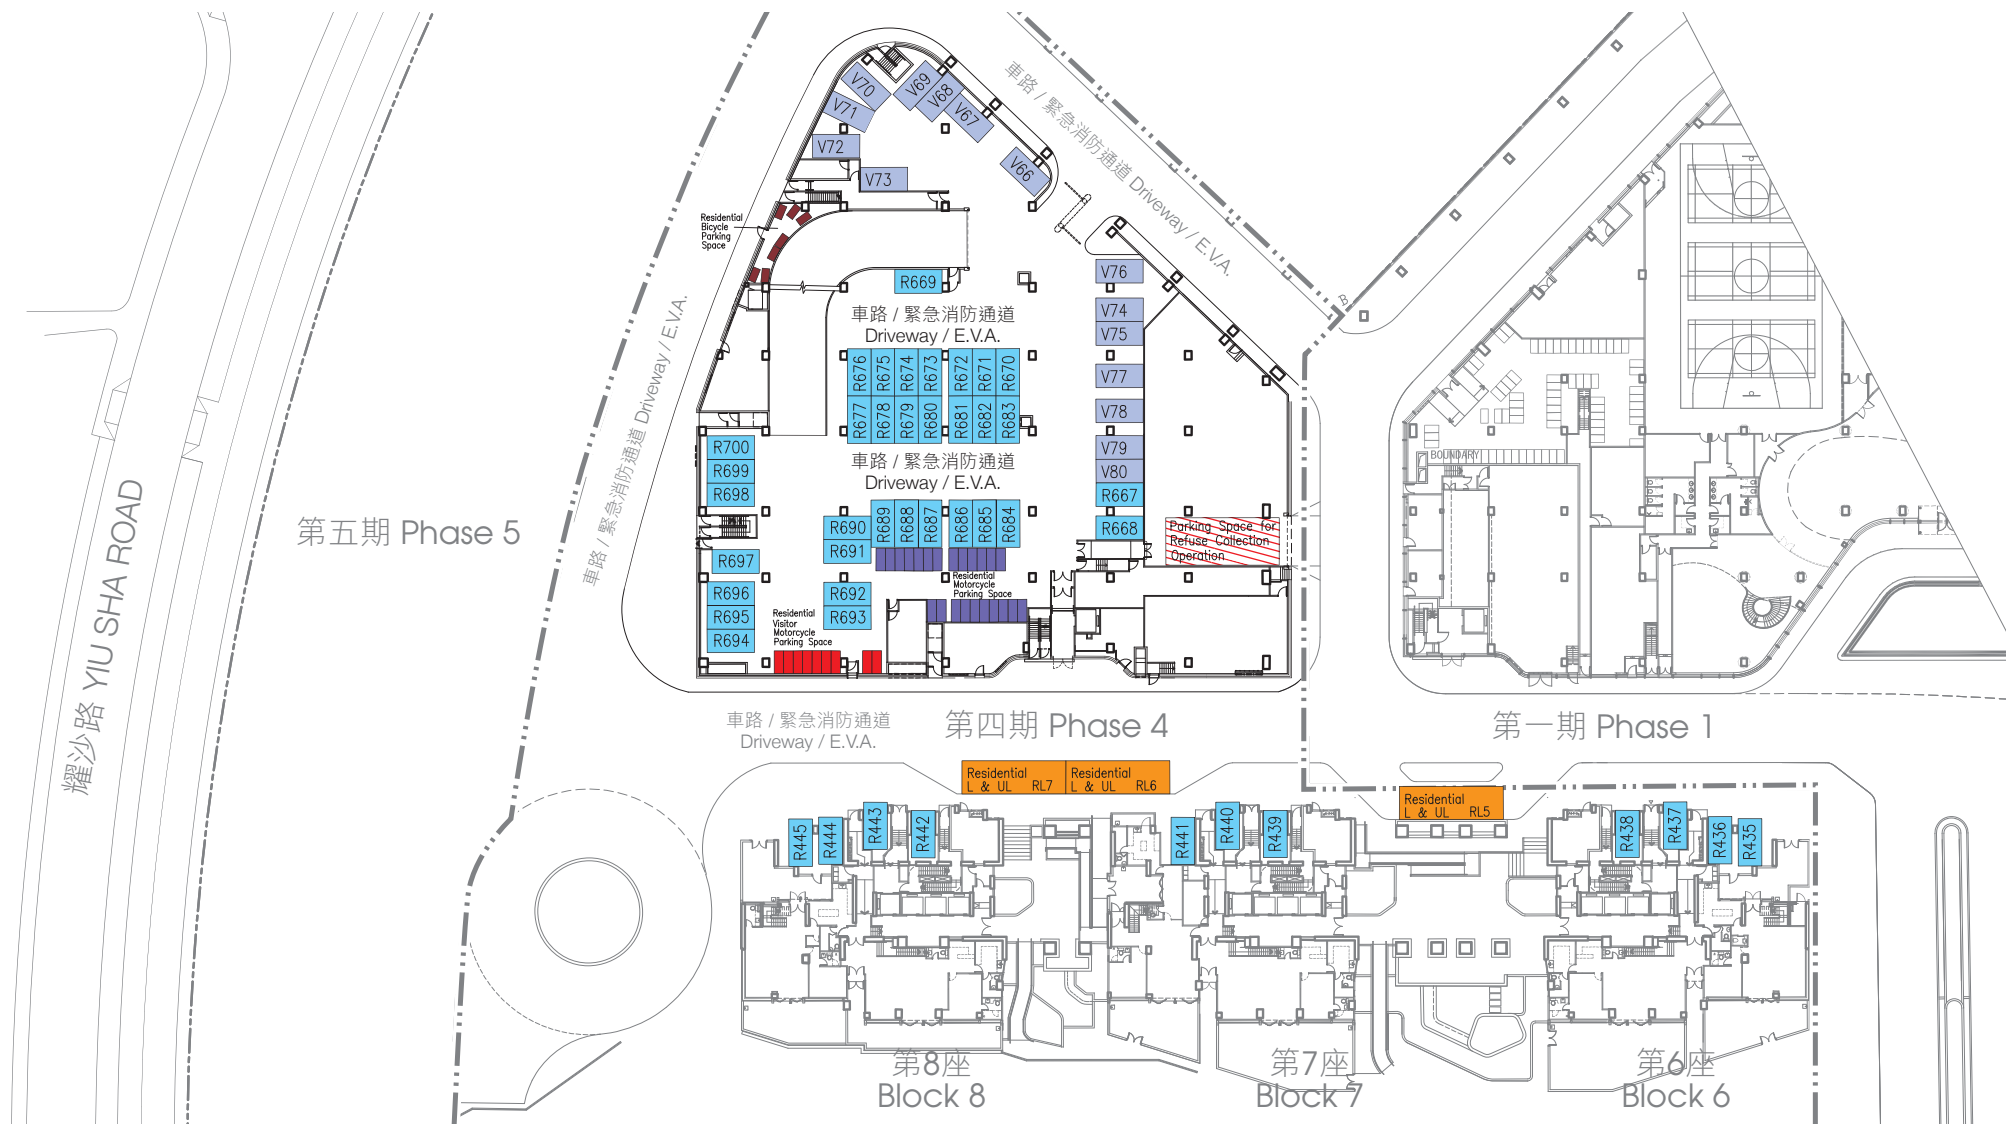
耀沙路 YIU SHA ROAD

第五期 Phase 5

車路 / 緊急消防通道 Driveway / E.V.A.

V70
V71
V72
V73
V69
V68
V67
V66

車路 / 緊急消防通道 Driveway / E.V.A.

Residential Bicycle Parking Space

R669

車路 / 緊急消防通道
Driveway / E.V.A.

R676 R675 R674 R673 R672 R671 R670
R677 R678 R679 R680 R681 R682 R683

車路 / 緊急消防通道
Driveway / E.V.A.

V76
V74
V75
V77
V78
V79
V80
R667
R668

R700
R699
R698
R697
R696
R695
R694

R690
R691
R689 R688 R687 R686 R685 R684
R692
R693

Residential Visitor Motorcycle Parking Space

Residential Motorcycle Parking Space

Parking Space for Refuse Collection Operation

BOUNDARY

車路 / 緊急消防通道
Driveway / E.V.A.

第四期 Phase 4

第一期 Phase 1

Residential L & UL RL7
Residential L & UL RL6
Residential L & UL RL5

R445 R444 R443 R442 R441 R440 R439 R438 R437 R436 R435

第8座
Block 8

第7座
Block 7

第6座
Block 6